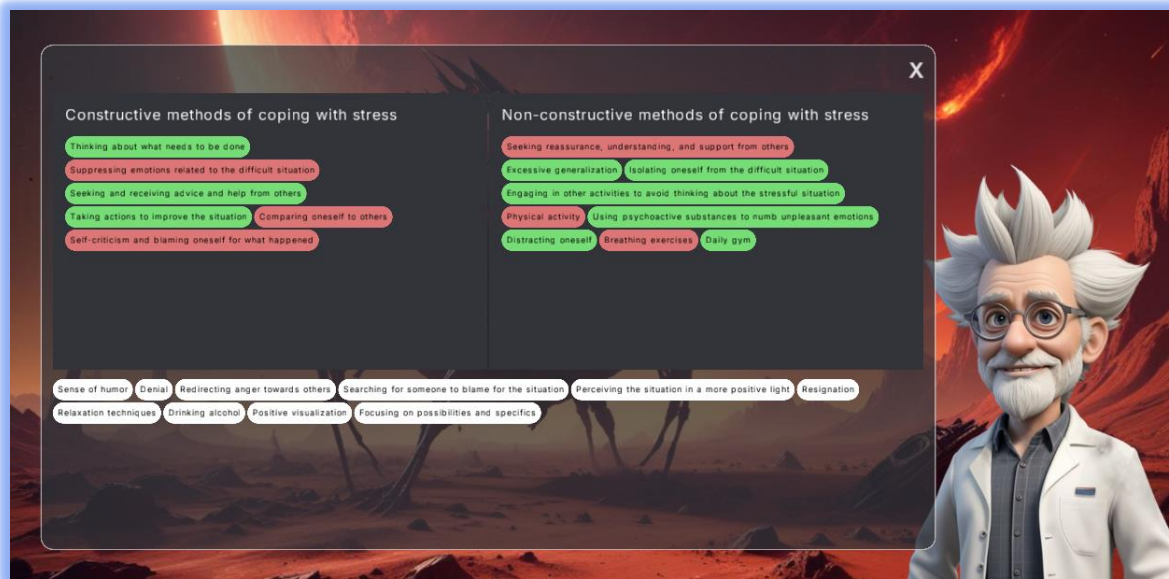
X

Constructive methods of coping with stress

Thinking about what needs to be done
Suppressing emotions related to the difficult situation
Seeking and receiving advice and help from others
Taking actions to improve the situation
Comparing oneself to others
Self-criticism and blaming oneself for what happened

Non-constructive methods of coping with stress

Seeking reassurance, understanding, and support from others
Excessive generalization
Isolating oneself from the difficult situation
Engaging in other activities to avoid thinking about the stressful situation
Physical activity
Using psychoactive substances to numb unpleasant emotions
Distracting oneself
Breathing exercises
Daily gym

Sense of humor
Denial
Redirecting anger towards others
Searching for someone to blame for the situation
Perceiving the situation in a more positive light
Resignation
Relaxation techniques
Drinking alcohol
Positive visualization
Focusing on possibilities and specifics